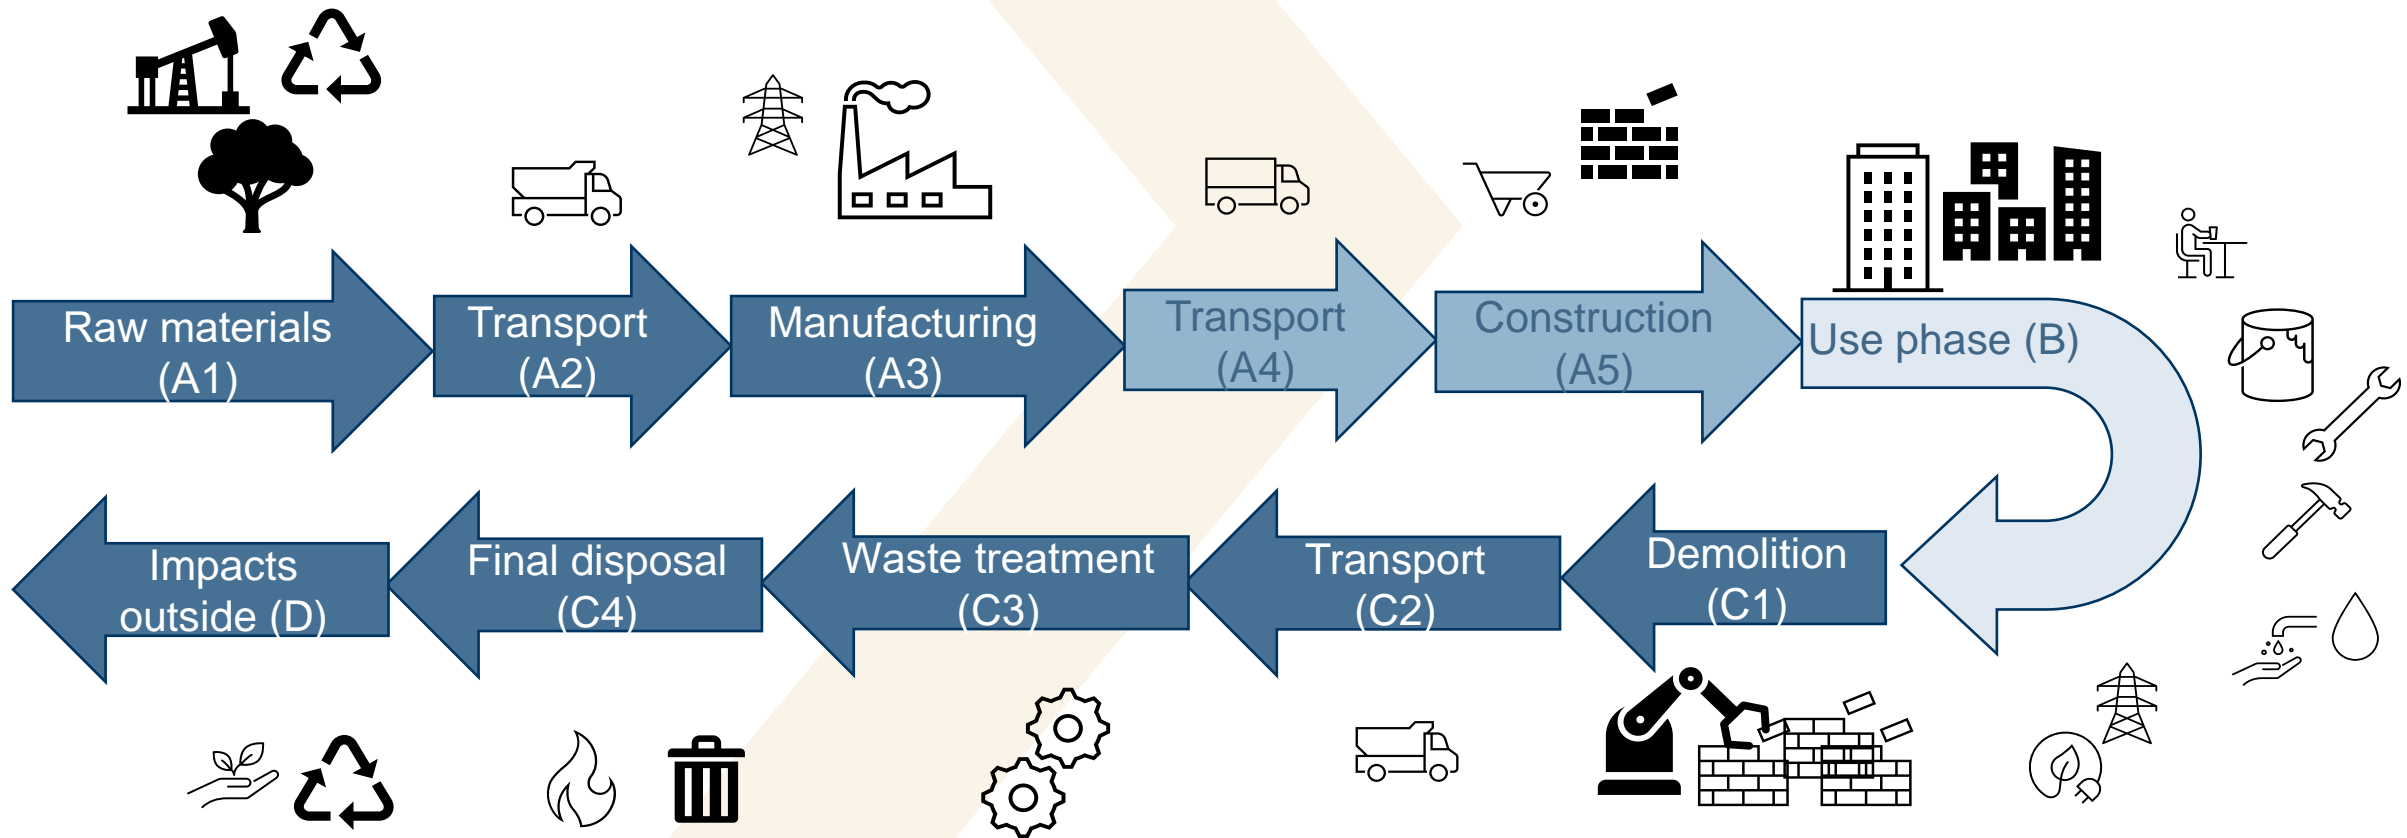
Raw materials (A1)

Transport (A2)

Manufacturing (A3)

Transport (A4)

Construction (A5)

Use phase (B)

Demolition (C1)

Transport (C2)

Waste treatment (C3)

Final disposal (C4)

Impacts outside (D)